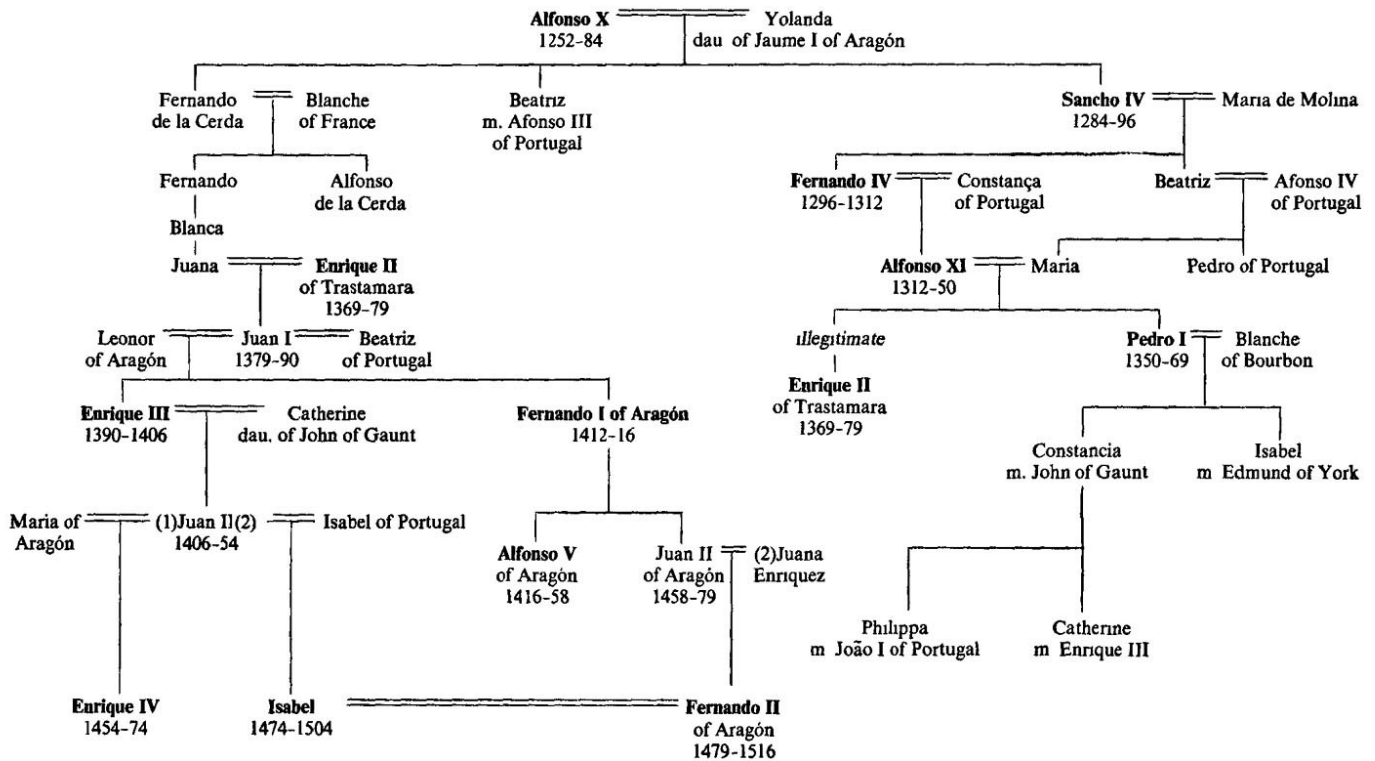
Alfonso X
1252-84

Yolanda
dau of Jaume I of Aragón

Fernando de la Cerda

Blanche of France

Beatriz
m. Afonso III of Portugal

Sancho IV
1284-96

Maria de Molina

Fernando

Alfonso de la Cerda

Blanca

Juana

Enrique II
of Trastamara
1369-79

Fernando IV
1296-1312

Constança of Portugal

Beatriz

Afonso IV of Portugal

Alfonso XI
1312-50

Maria

Pedro of Portugal

Leonor of Aragón

Juan I
1379-90

Beatriz of Portugal

illegitimate

Enrique II
of Trastamara
1369-79

Pedro I
1350-69

Blanche of Bourbon

Enrique III
1390-1406

Catherine
dau. of John of Gaunt

Fernando I of Aragón
1412-16

Constancia
m. John of Gaunt

Isabel
m Edmund of York

Maria of Aragón

(1)Juan II(2)
1406-54

Isabel of Portugal

Alfonso V
of Aragón
1416-58

Juan II
of Aragón
1458-79

(2)Juana Enriquez

Philippa
m João I of Portugal

Catherine
m Enrique III

Enrique IV
1454-74

Isabel
1474-1504

Fernando II
of Aragón
1479-1516